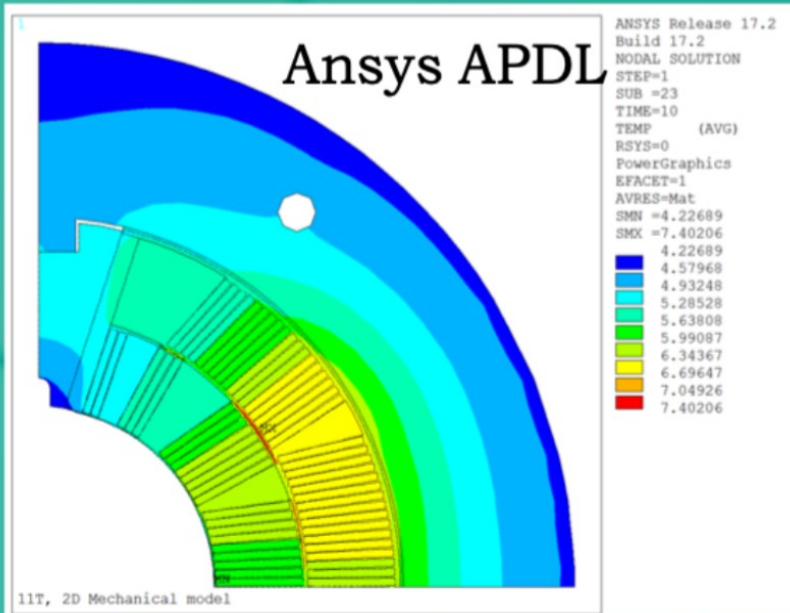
1

Ansys APDL

ANSYS Release 17.2
Build 17.2
NODAL SOLUTION
STEP=1
SUB =23
TIME=10
TEMP (AVG)
RSYS=0
PowerGraphics
EFACET=1
AVRES=Mat
SMN =4.22689
SMX =7.40206

4.22689
4.57968
4.93248
5.28528
5.63808
5.99087
6.34367
6.69647
7.04926
7.40206

MX

MN

11T, 2D Mechanical model